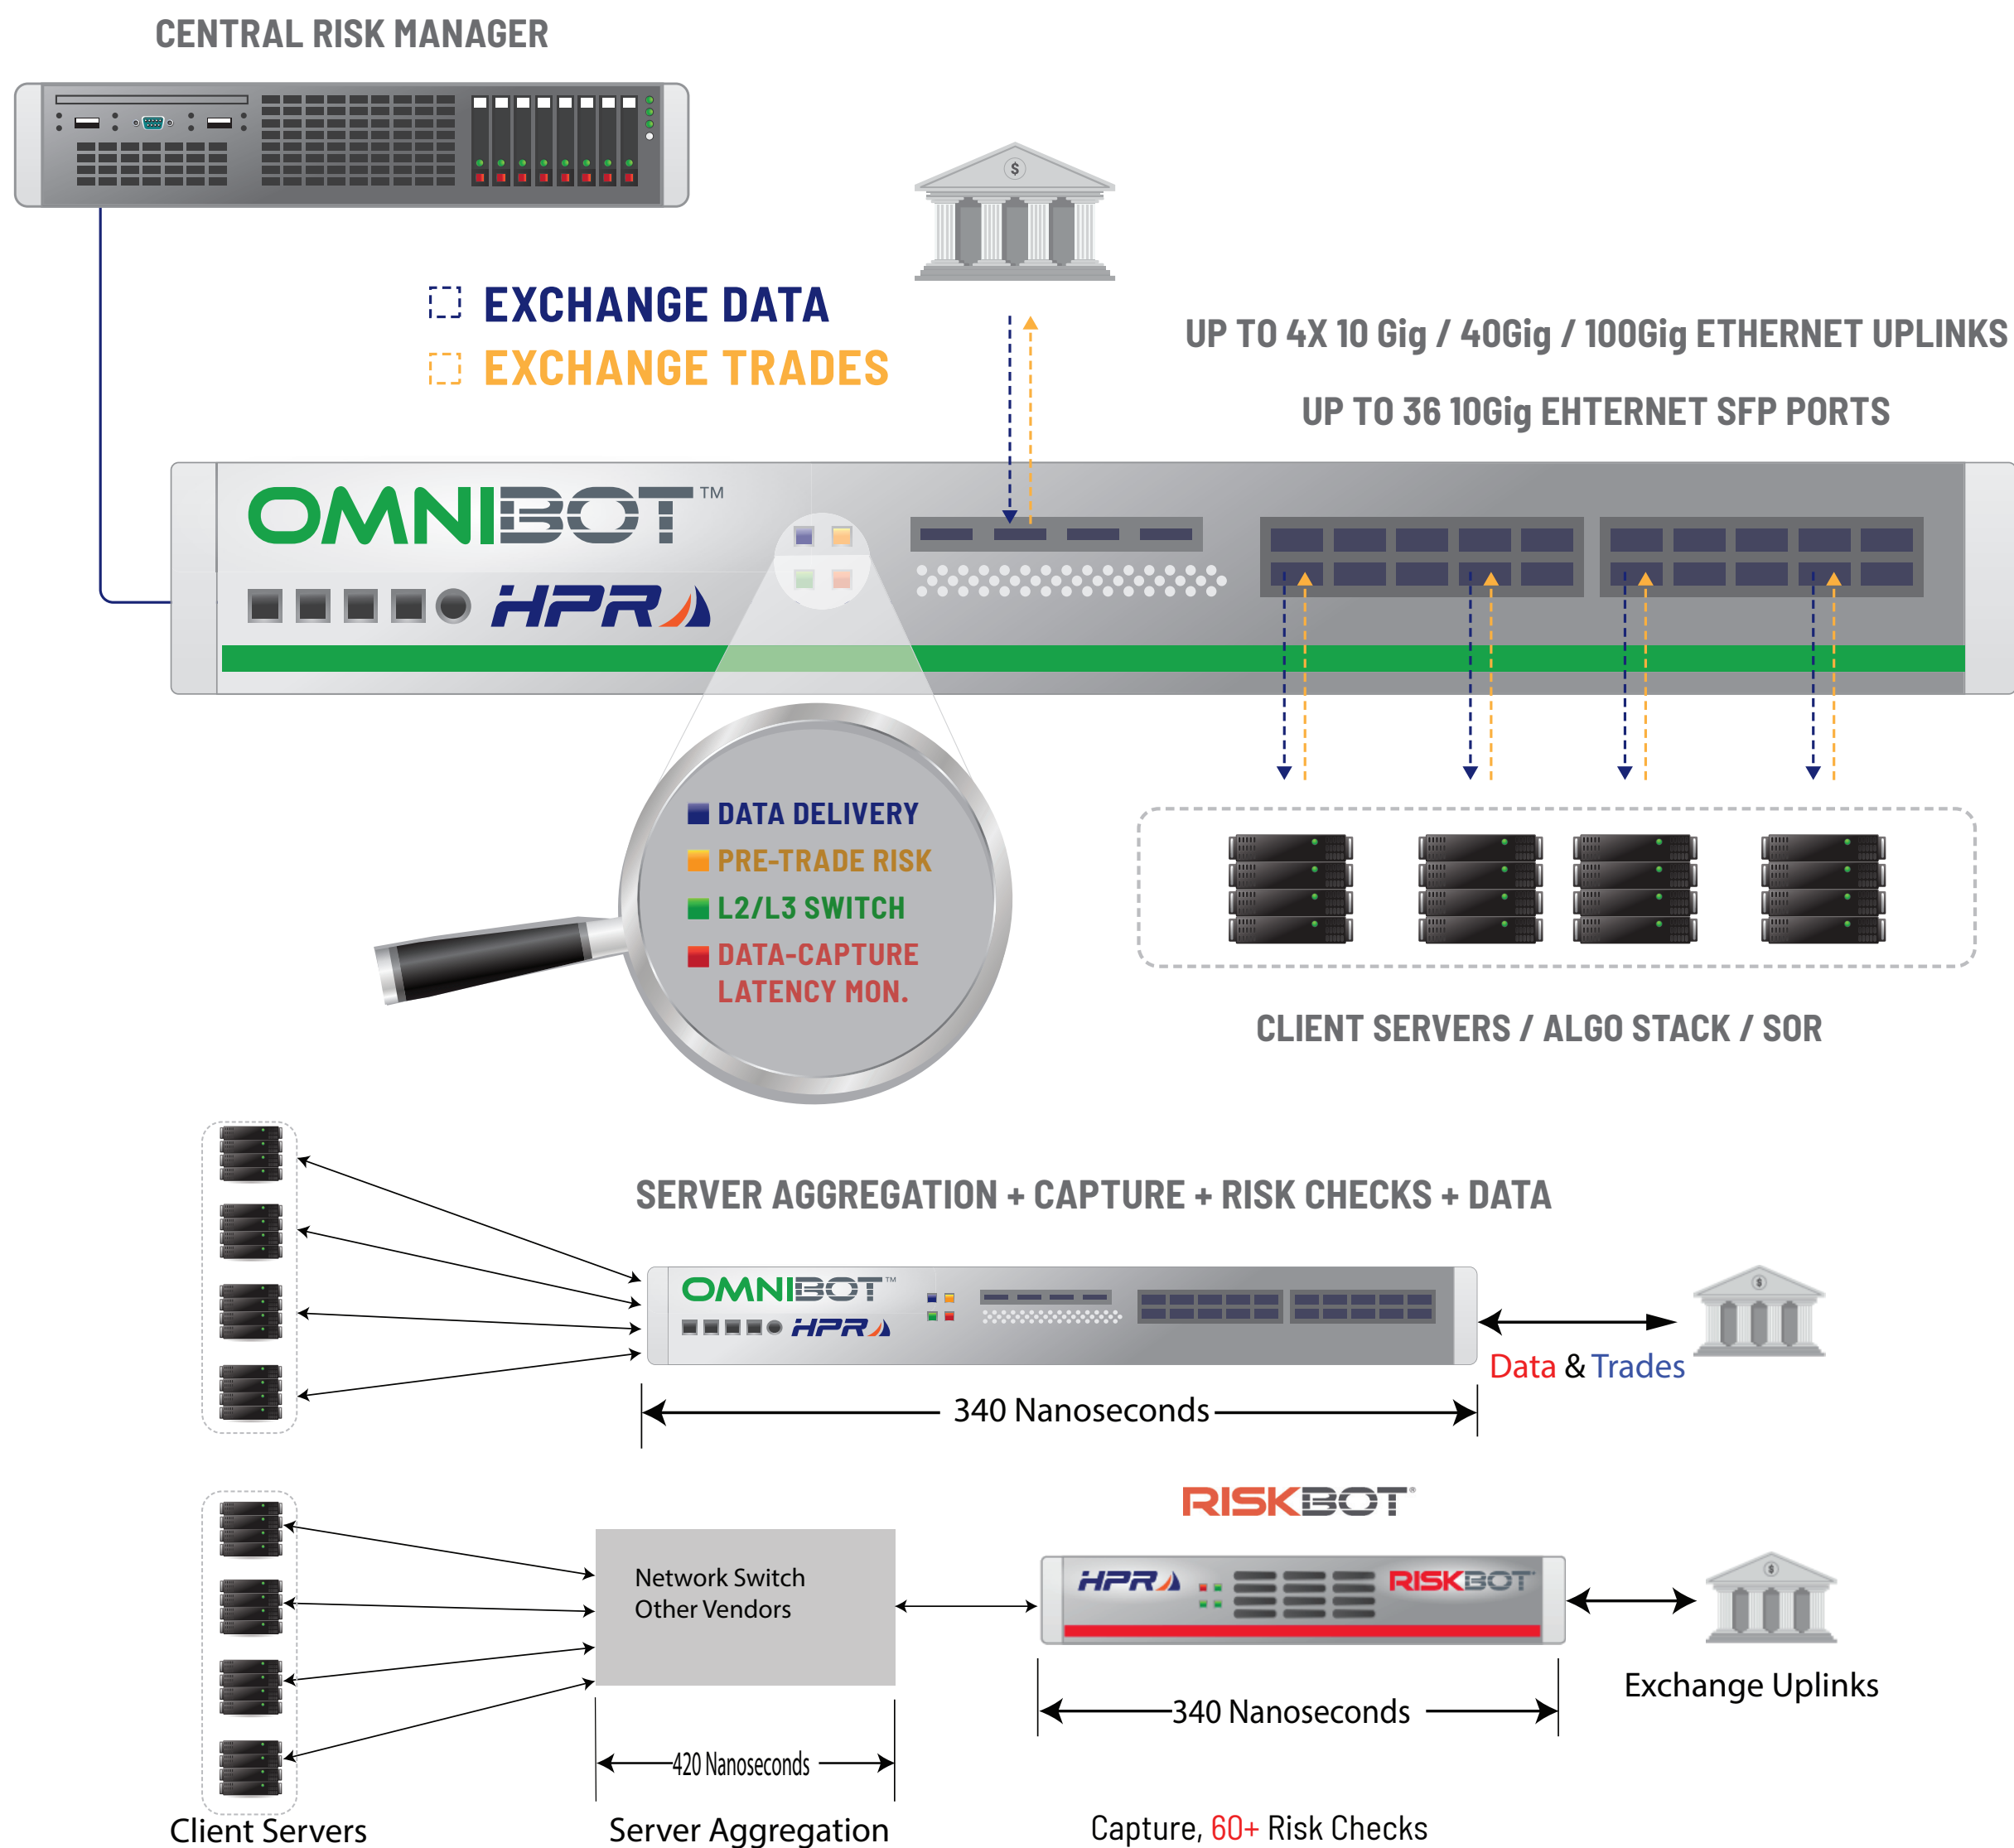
CENTRAL RISK MANAGER

EXCHANGE DATA
EXCHANGE TRADES

UP TO 4X 10 Gig / 40Gig / 100Gig ETHERNET UPLINKS

UP TO 36 10Gig EHTERNET SFP PORTS

OMNIBOT™
HPR

DATA DELIVERY
PRE-TRADE RISK
L2/L3 SWITCH
DATA-CAPTURE LATENCY MON.

CLIENT SERVERS / ALGO STACK / SOR

SERVER AGGREGATION + CAPTURE + RISK CHECKS + DATA

OMNIBOT™
HPR

Data & Trades

340 Nanoseconds

RISKBOT®

Network Switch
Other Vendors

HPR
RISKBOT

Exchange Uplinks

420 Nanoseconds

340 Nanoseconds

Client Servers

Server Aggregation

Capture, 60+ Risk Checks